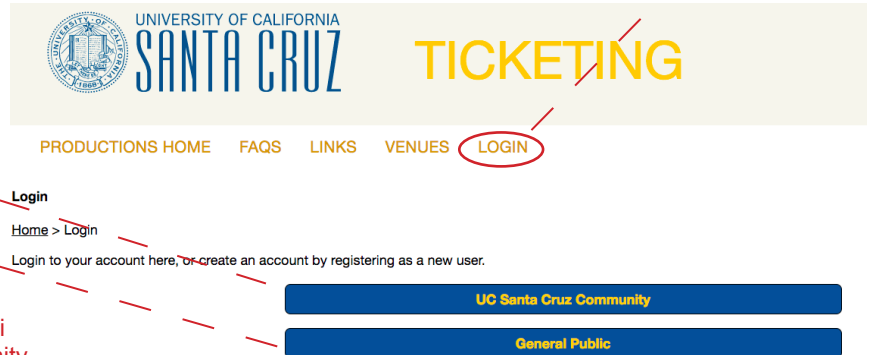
THE UNIVERSITY OF CALIFORNIA 1868

UNIVERSITY OF CALIFORNIA
SANTA CRUZ

TICKETING

PRODUCTIONS HOME FAQS LINKS VENUES LOGIN

Login

Home > Login

Login to your account here, or create an account by registering as a new user.

UC Santa Cruz Community

General Public

i
nity